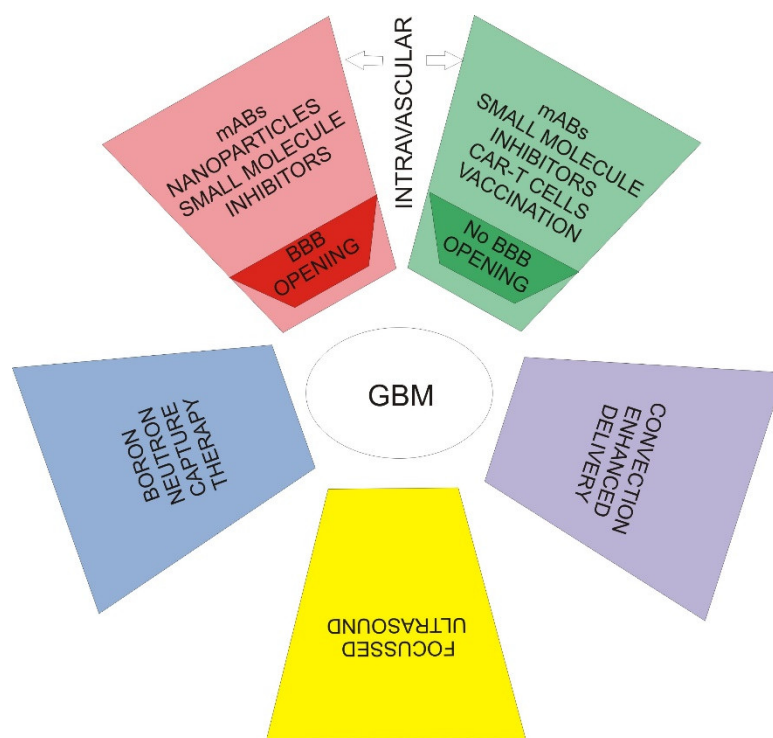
INTRAVASCULAR

mABs
NANOPARTICLES
SMALL MOLECULE
INHIBITORS

BBB
OPENING

mABs
SMALL MOLECULE
INHIBITORS
CAR-T CELLS
VACCINATION

No BBB
OPENING

GBM

BORON
NEUTRUE
CAPTURY
THERAPY

CONVECTION
ENHANCED
DELIVERY

FOCUSSED
ULTRASOUND